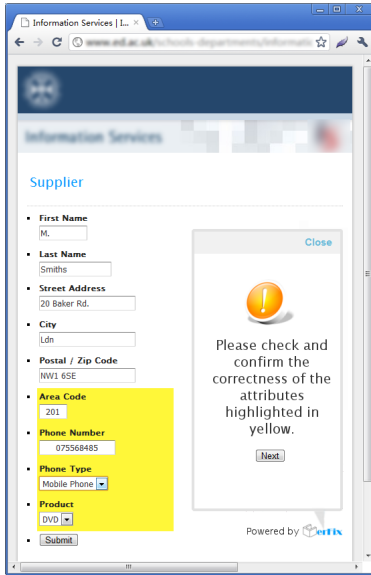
Information Services | I...

www.ed.ac.uk/schools-departments/informati

Information Services

Supplier

First Name
M.

Last Name
Smiths

Street Address
20 Baker Rd.

City
Ldn

Postal / Zip Code
NW1 6SE

Area Code
201

Phone Number
075568485

Phone Type
Mobile Phone

Product
DVD

Submit

Close

Please check and confirm the correctness of the attributes highlighted in yellow.

Next

Powered by